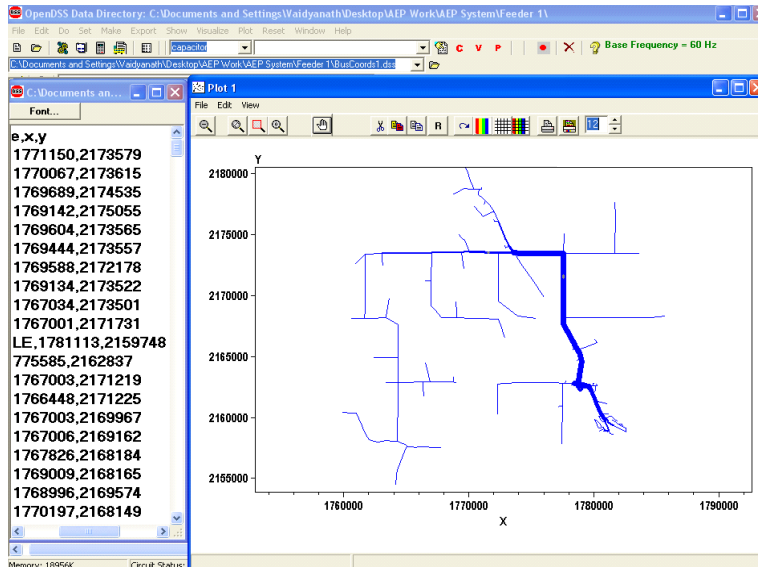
OpenDSS Data Directory: C:\Documents and Settings\Vaidyanath\Desktop\AEP Work\AEP System\Feeder 1\

File Edit Do Set Make Export Show Visualize Plot Reset Window Help

capacitor

C V P

Base Frequency = 60 Hz

C:\Documents and Settings\Vaidyanath\Desktop\AEP Work\AEP System\Feeder 1\BusCoords1.dss

C:\Documents an...

Font...

e,x,y
1771150,2173579
1770067,2173615
1769689,2174535
1769142,2175055
1769604,2173565
1769444,2173557
1769588,2172178
1769134,2173522
1767034,2173501
1767001,2171731
LE,1781113,2159748
775585,2162837
1767003,2171219
1766448,2171225
1767003,2169967
1767006,2169162
1767826,2168184
1769009,2168165
1768996,2169574
1770197,2168149

Memory: 18956K

Circuit Status:

Plot 1

File Edit View

R

12

Y

2180000
2175000
2170000
2165000
2160000
2155000

1760000
1770000
1780000
1790000

X